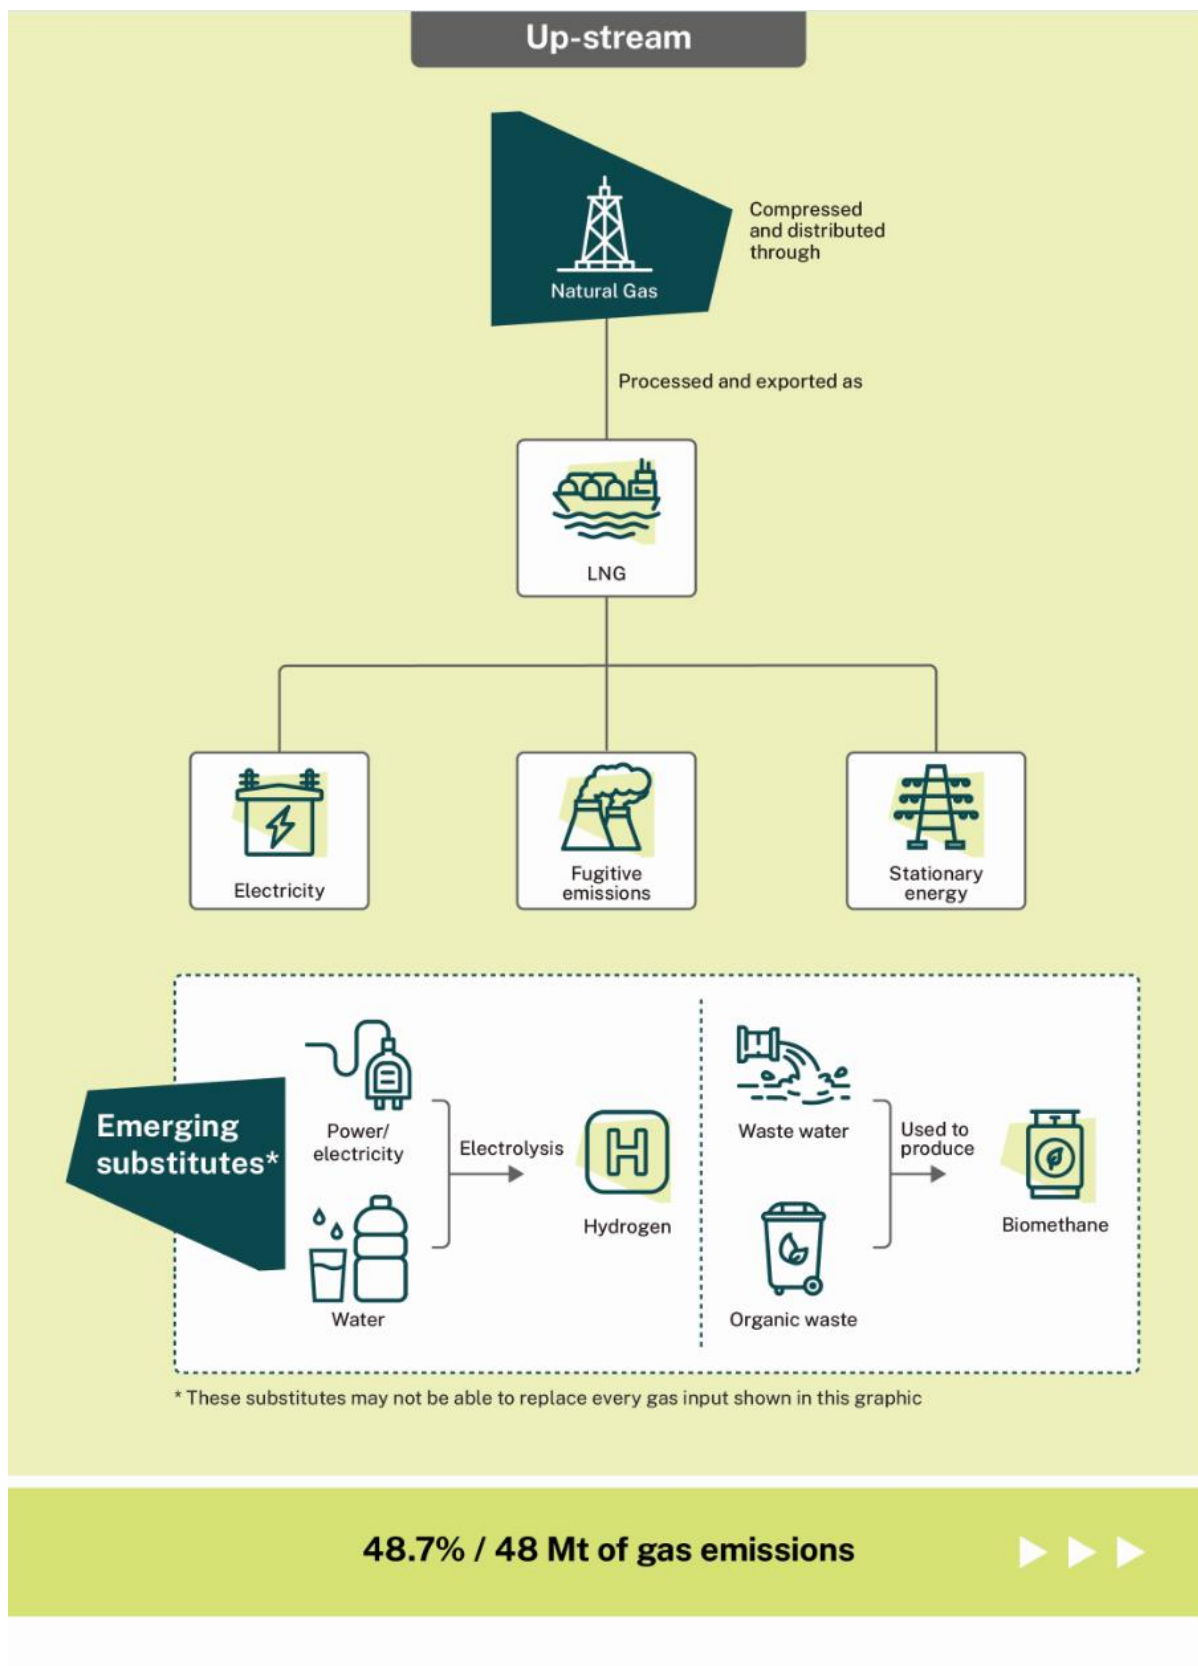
Up-stream

Natural Gas

Compressed and distributed through

Processed and exported as

LNG

Electricity

Fugitive emissions

Stationary energy

Emerging substitutes*

Power/ electricity

Water

Electrolysis

Hydrogen

Waste water

Organic waste

Used to produce

Biomethane

* These substitutes may not be able to replace every gas input shown in this graphic

48.7% / 48 Mt of gas emissions